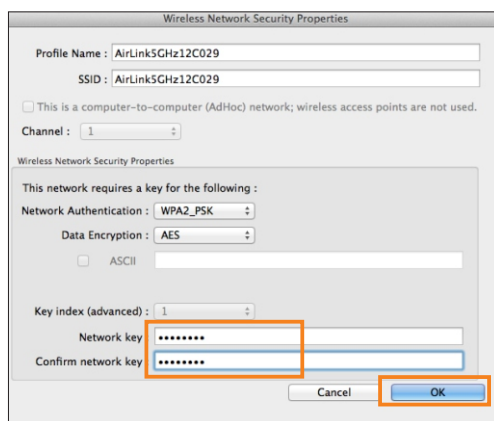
Wireless Network Security Properties

Profile Name : AirLink5GHz12C029

SSID : AirLink5GHz12C029

This is a computer-to-computer (AdHoc) network; wireless access points are not used.

Channel : 1

Wireless Network Security Properties

This network requires a key for the following :

Network Authentication : WPA2_PSK

Data Encryption : AES

ASCII

Key index (advanced) : 1

Network key ••••••••

Confirm network key ••••••••

Cancel

OK